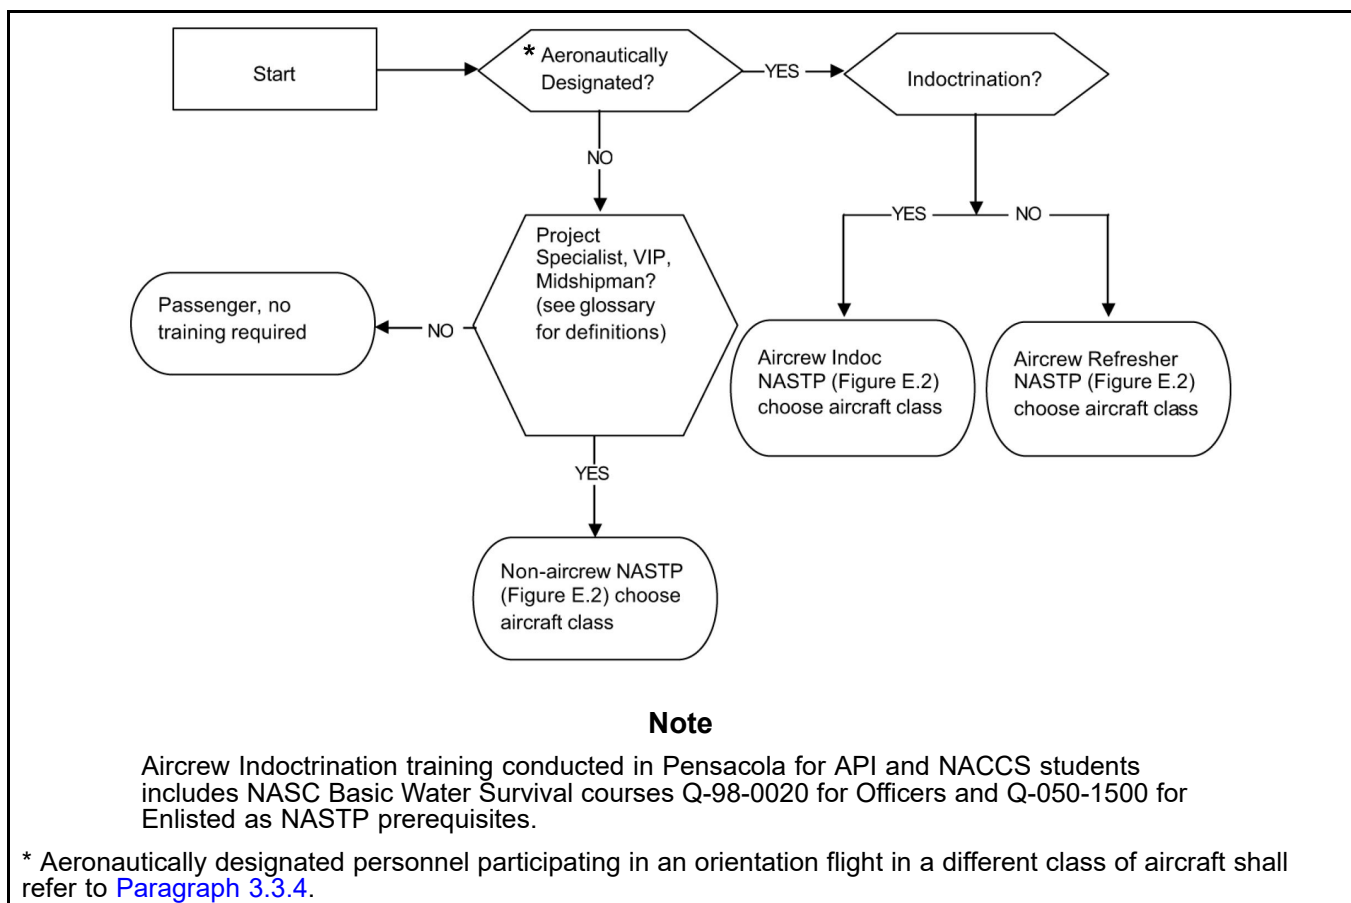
Start

* Aeronautically Designated?

YES

Indoctrination?

NO

YES

NO

Project Specialist, VIP, Midshipman? (see glossary for definitions)

Passenger, no training required

NO

Aircrew Indoc NASTP (Figure E.2) choose aircraft class

Aircrew Refresher NASTP (Figure E.2) choose aircraft class

YES

Non-aircrew NASTP (Figure E.2) choose aircraft class

Note

Aircrew Indoctrination training conducted in Pensacola for API and NACCS students includes NASC Basic Water Survival courses Q-98-0020 for Officers and Q-050-1500 for Enlisted as NASTP prerequisites.

* Aeronautically designated personnel participating in an orientation flight in a different class of aircraft shall refer to Paragraph 3.3.4.